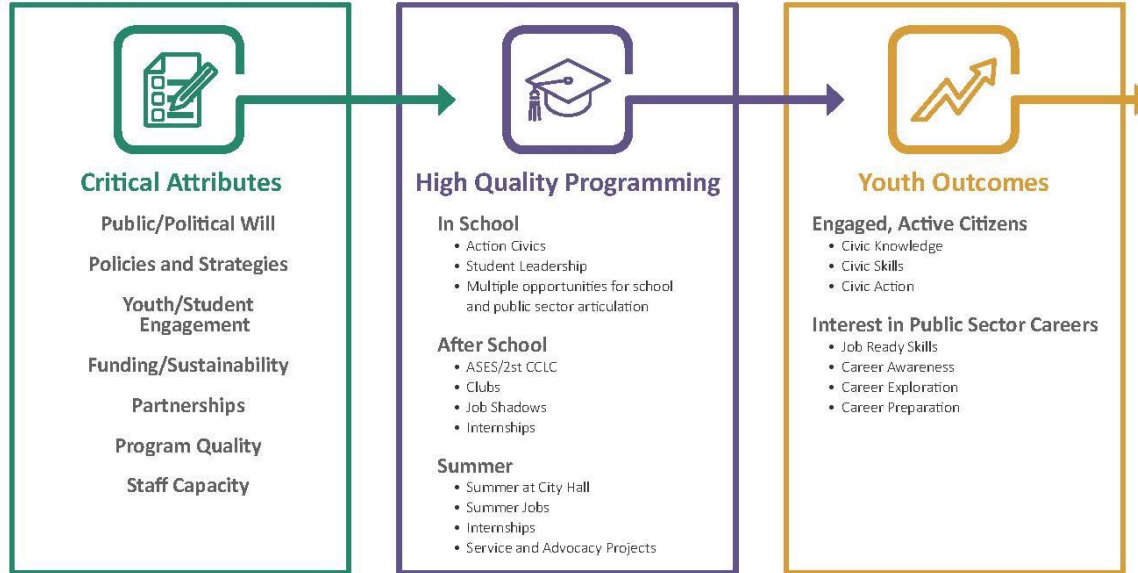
Critical Attributes

Public/Political Will

Policies and Strategies

Youth/Student Engagement

Funding/Sustainability

Partnerships

Program Quality

Staff Capacity

High Quality Programming

In School
• Action Civics
• Student Leadership
• Multiple opportunities for school and public sector articulation

After School
• ASES/2st CCLC
• Clubs
• Job Shadows
• Internships

Summer
• Summer at City Hall
• Summer Jobs
• Internships
• Service and Advocacy Projects

Youth Outcomes

Engaged, Active Citizens
• Civic Knowledge
• Civic Skills
• Civic Action

Interest in Public Sector Careers
• Job Ready Skills
• Career Awareness
• Career Exploration
• Career Preparation